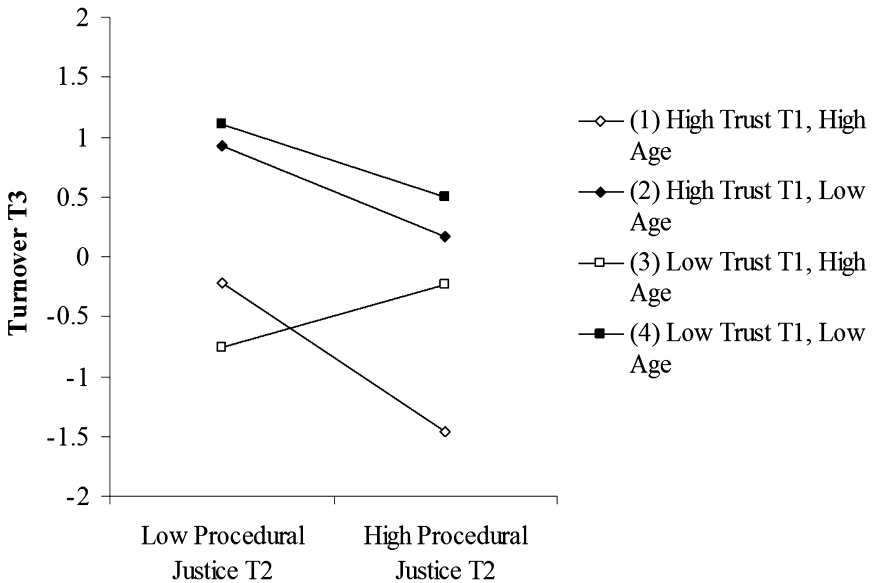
2
1.5
1
0.5
0
-0.5
-1
-1.5
-2

Turnover T3

Low Procedural Justice T2
High Procedural Justice T2

(1) High Trust T1, High Age
(2) High Trust T1, Low Age
(3) Low Trust T1, High Age
(4) Low Trust T1, Low Age